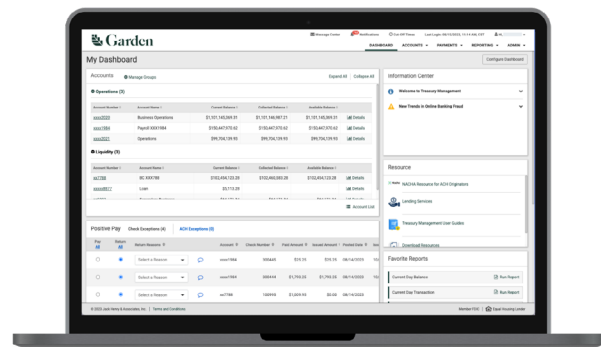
Garden

Message Center Notifications Out-Of-Press Last Login: 08/13/2024, 10:14 AM, CST

DASHBOARD ACCOUNTS PAYMENTS REPORTING ADMIN

My Dashboard

Configure Dashboard

Accounts Manage Groups Expand All Collapse All

Operations (3)

| Account Number | Account Name | Current Balance | Collected Balance | Available Balance | |
|---|---|---|---|---|---|
| xxx3020 | Business Operations | \$1,151,145,069.31 | \$1,151,146,987.21 | \$1,151,145,069.31 | Details |
| xxx1984 | Payroll XXX1984 | \$150,447,970.62 | \$150,447,970.62 | \$150,447,970.62 | Details |
| xxx2023 | Operations | \$99,704,139.95 | \$99,704,139.95 | \$99,704,139.95 | Details |

Liquidity (5)

| Account Number | Account Name | Current Balance | Collected Balance | Available Balance | |
|---|---|---|---|---|---|
| xx1788 | BC XXX788 | \$102,456,123.20 | \$102,460,083.28 | \$102,456,123.20 | Details |
| xxxxx8511 | Loan | \$3,713.20 | | | Details |
| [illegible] | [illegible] | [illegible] | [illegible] | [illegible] | Details |

Account List

Positive Pay Check Exceptions (4) ACH Exceptions (0)

| Pay All | Return All | Return Reason | | Account | Check Number | Paid Amount | Issued Amount | Posted Date | Issue Date |
|---|---|---|---|---|---|---|---|---|---|
| | | Select a Reason | | xxxx7984 | 566640 | \$70.35 | \$70.35 | 08/14/2024 | 08/14 |
| | | Select a Reason | | xxxx7984 | 566644 | \$1,795.33 | \$1,795.33 | 08/14/2024 | 08/14 |
| | | Select a Reason | | xxx7788 | 166959 | \$1,009.93 | \$0.00 | 08/14/2024 | 08/14 |

Information Center

Welcome to Treasury Management

New Trends in Online Banking Fraud

Resource

NACHA Resource for ACH Originators

Lending Services

Treasury Management User Guides

Download Resources

Favorite Reports

Current Day Balance Run Report

Current Day Transaction Run Report

© 2025 Jack Henry & Associates, Inc. | Terms and Conditions

Member FDIC Equal Housing Lender